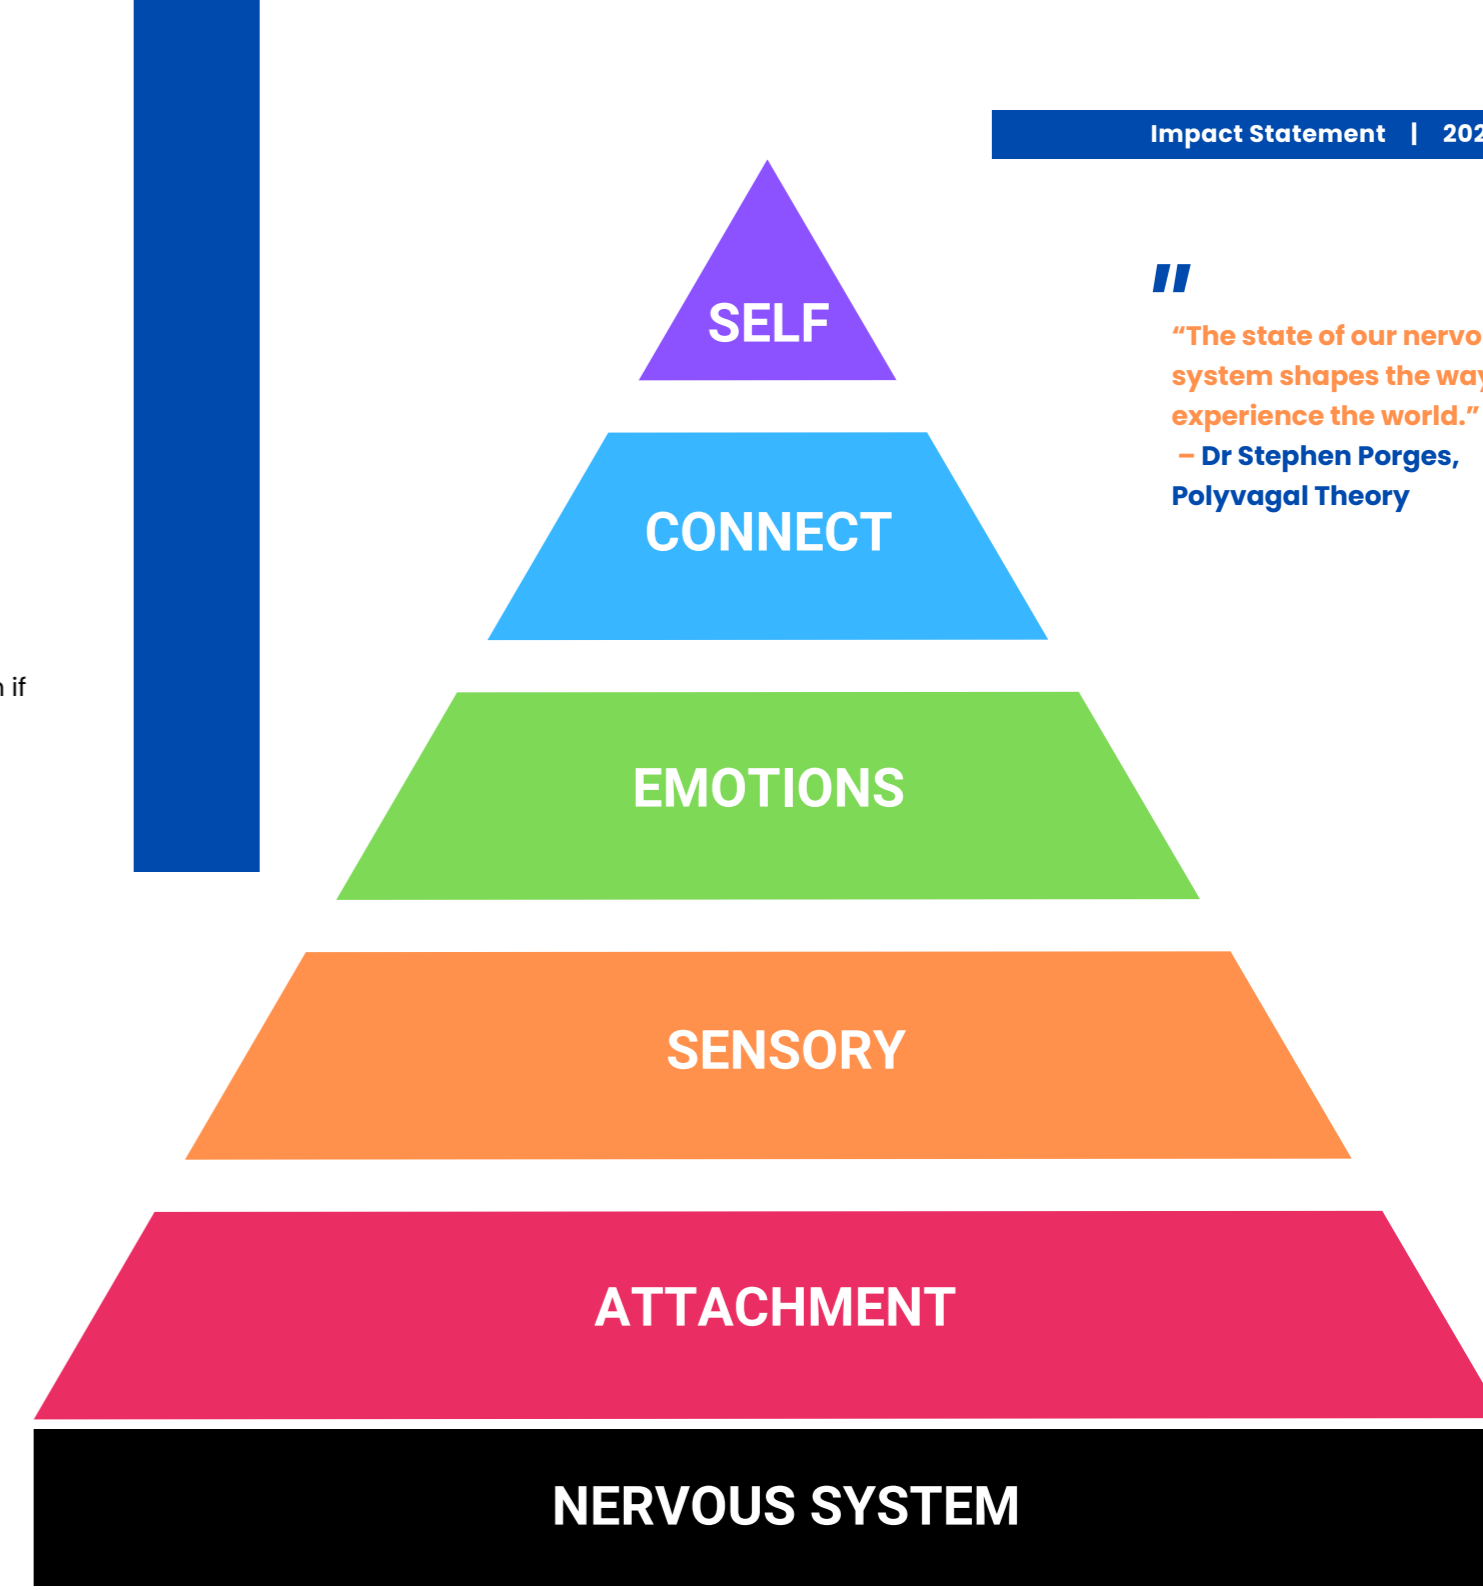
Impact Statement | 202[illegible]

"

"The state of our nervo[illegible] system shapes the way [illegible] experience the world."
– Dr Stephen Porges, Polyvagal Theory

SELF

CONNECT

EMOTIONS

SENSORY

ATTACHMENT

NERVOUS SYSTEM

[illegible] if